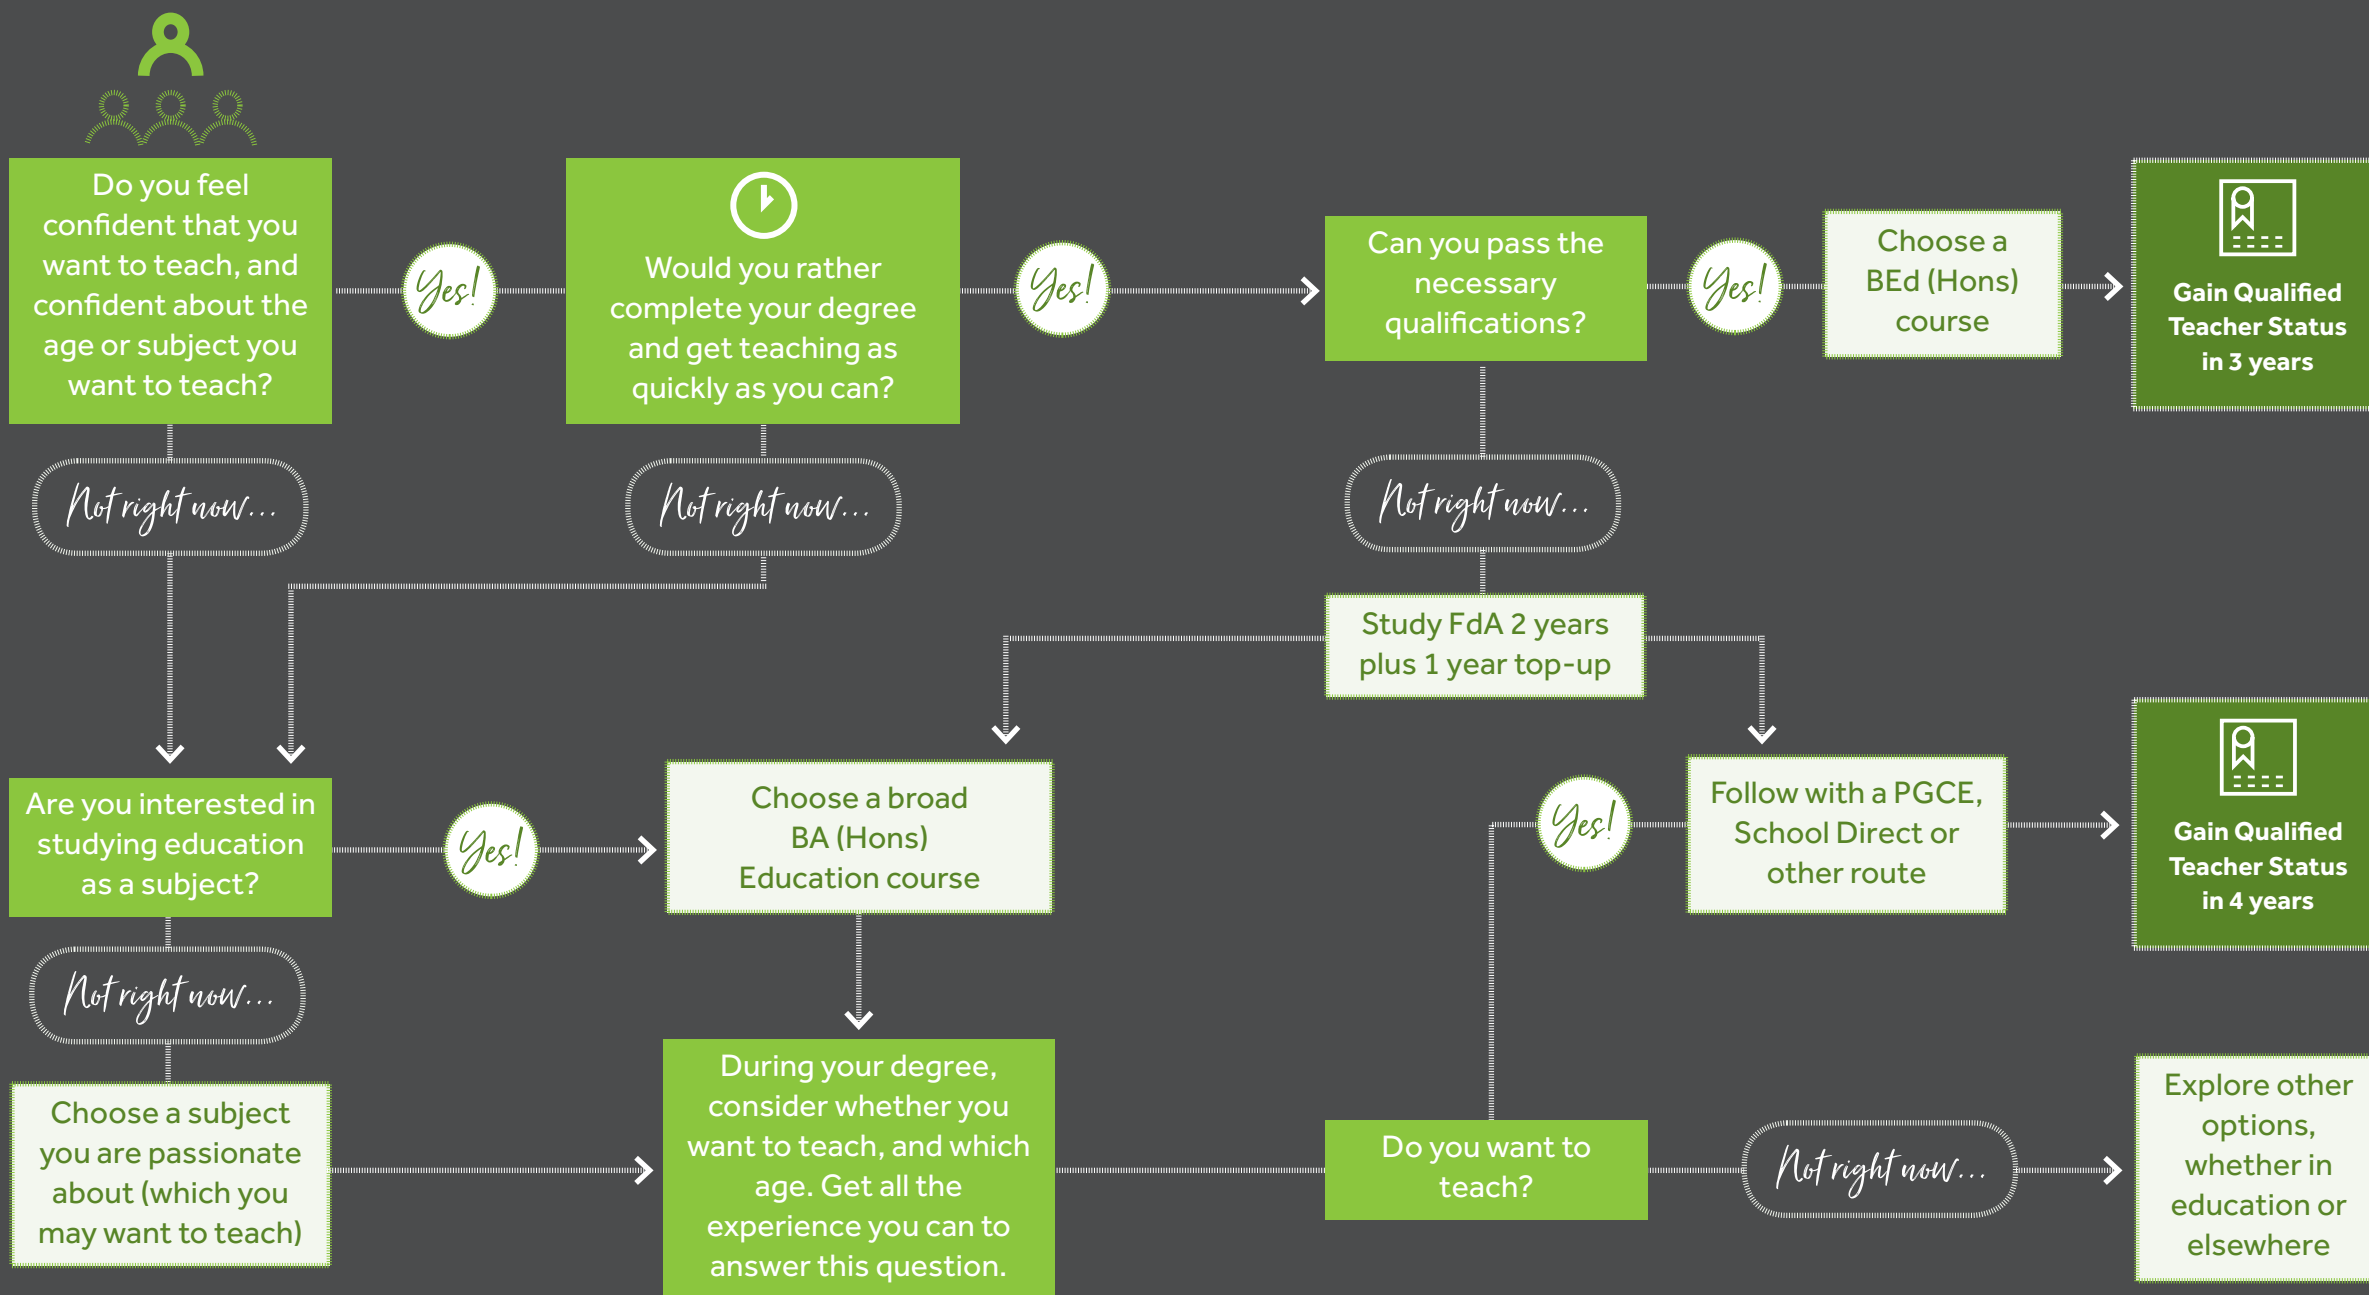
Do you feel confident that you want to teach, and confident about the age or subject you want to teach?

Yes!

Would you rather complete your degree and get teaching as quickly as you can?

Yes!

Can you pass the necessary qualifications?

Yes!

Choose a BEd (Hons) course

Gain Qualified Teacher Status in 3 years

Not right now...

Not right now...

Not right now...

Study FdA 2 years plus 1 year top-up

Are you interested in studying education as a subject?

Yes!

Choose a broad BA (Hons) Education course

Yes!

Follow with a PGCE, School Direct or other route

Gain Qualified Teacher Status in 4 years

Not right now...

Choose a subject you are passionate about (which you may want to teach)

During your degree, consider whether you want to teach, and which age. Get all the experience you can to answer this question.

Do you want to teach?

Not right now...

Explore other options, whether in education or elsewhere